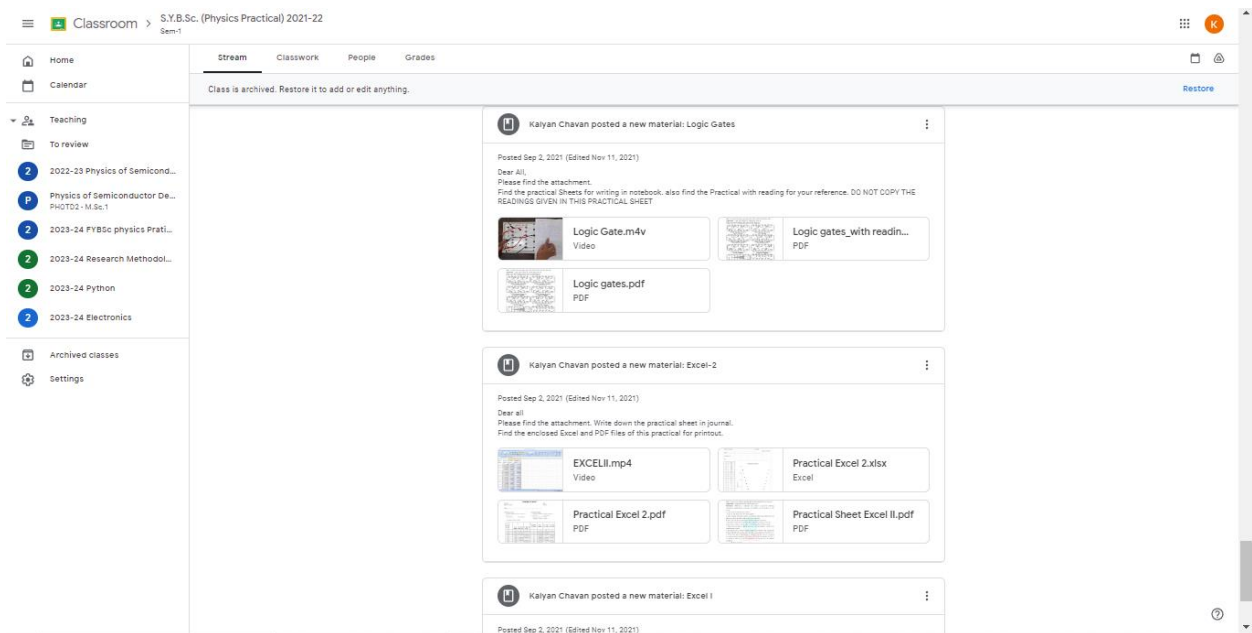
Classroom > S.Y.B.Sc. (Physics Practical) 2021-22
Sem-1

K

Home
Calendar
Teaching
To review
2 2022-23 Physics of Semicond...
P Physics of Semiconductor De...
PHOTD2 - M.Sc.1
2 2023-24 FYBSc physics Prati...
2 2023-24 Research Methodol...
2 2023-24 Python
2 2023-24 Electronics
Archived classes
Settings

Stream Classwork People Grades

Class is archived. Restore it to add or edit anything.
Restore

Kalyan Chavan posted a new material: Logic Gates

Posted Sep 2, 2021 (Edited Nov 11, 2021)
Dear All,
Please find the attachment.
Find the practical Sheets for writing in notebook. also find the Practical with reading for your reference. DO NOT COPY THE READINGS GIVEN IN THIS PRACTICAL SHEET

Logic Gate.m4v
Video

Logic gates_with readin...
PDF

Logic gates.pdf
PDF

Kalyan Chavan posted a new material: Excel-2

Posted Sep 2, 2021 (Edited Nov 11, 2021)
Dear all
Please find the attachment. Write down the practical sheet in journal.
Find the enclosed Excel and PDF files of this practical for printout.

EXCELII.mp4
Video

Practical Excel 2.xlsx
Excel

Practical Excel 2.pdf
PDF

Practical Sheet Excel II.pdf
PDF

Kalyan Chavan posted a new material: Excel I

Posted Sep 2, 2021 (Edited Nov 11, 2021)